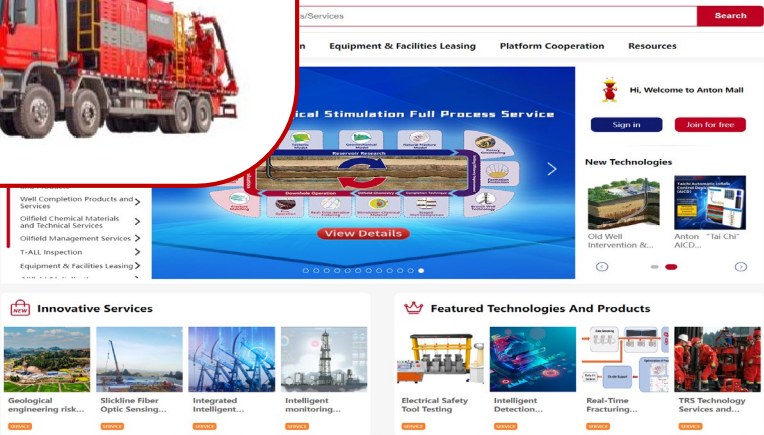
s/Services

Search

n Equipment & Facilities Leasing Platform Cooperation Resources

ical Stimulation Full Process Service

Reservoir Research

Downhole Operation

View Details

Hi, Welcome to Anton Mall

Sign in

Join for free

New Technologies

Old Well Intervention &...

Anton "Tai Chi" AICD...

Well Completion Products and Services

Oilfield Chemical Materials and Technical Services

Oilfield Management Services

T-ALL Inspection

Equipment & Facilities Leasing

Innovative Services

Geological engineering risk...

SERVICE

Slickline Fiber Optic Sensing...

SERVICE

Integrated Intelligent...

SERVICE

Intelligent monitoring...

SERVICE

Featured Technologies And Products

Electrical Safety Tool Testing

SERVICE

Intelligent Detection...

SERVICE

Real-Time Fracturing...

SERVICE

TRS Technology Services and...

SERVICE